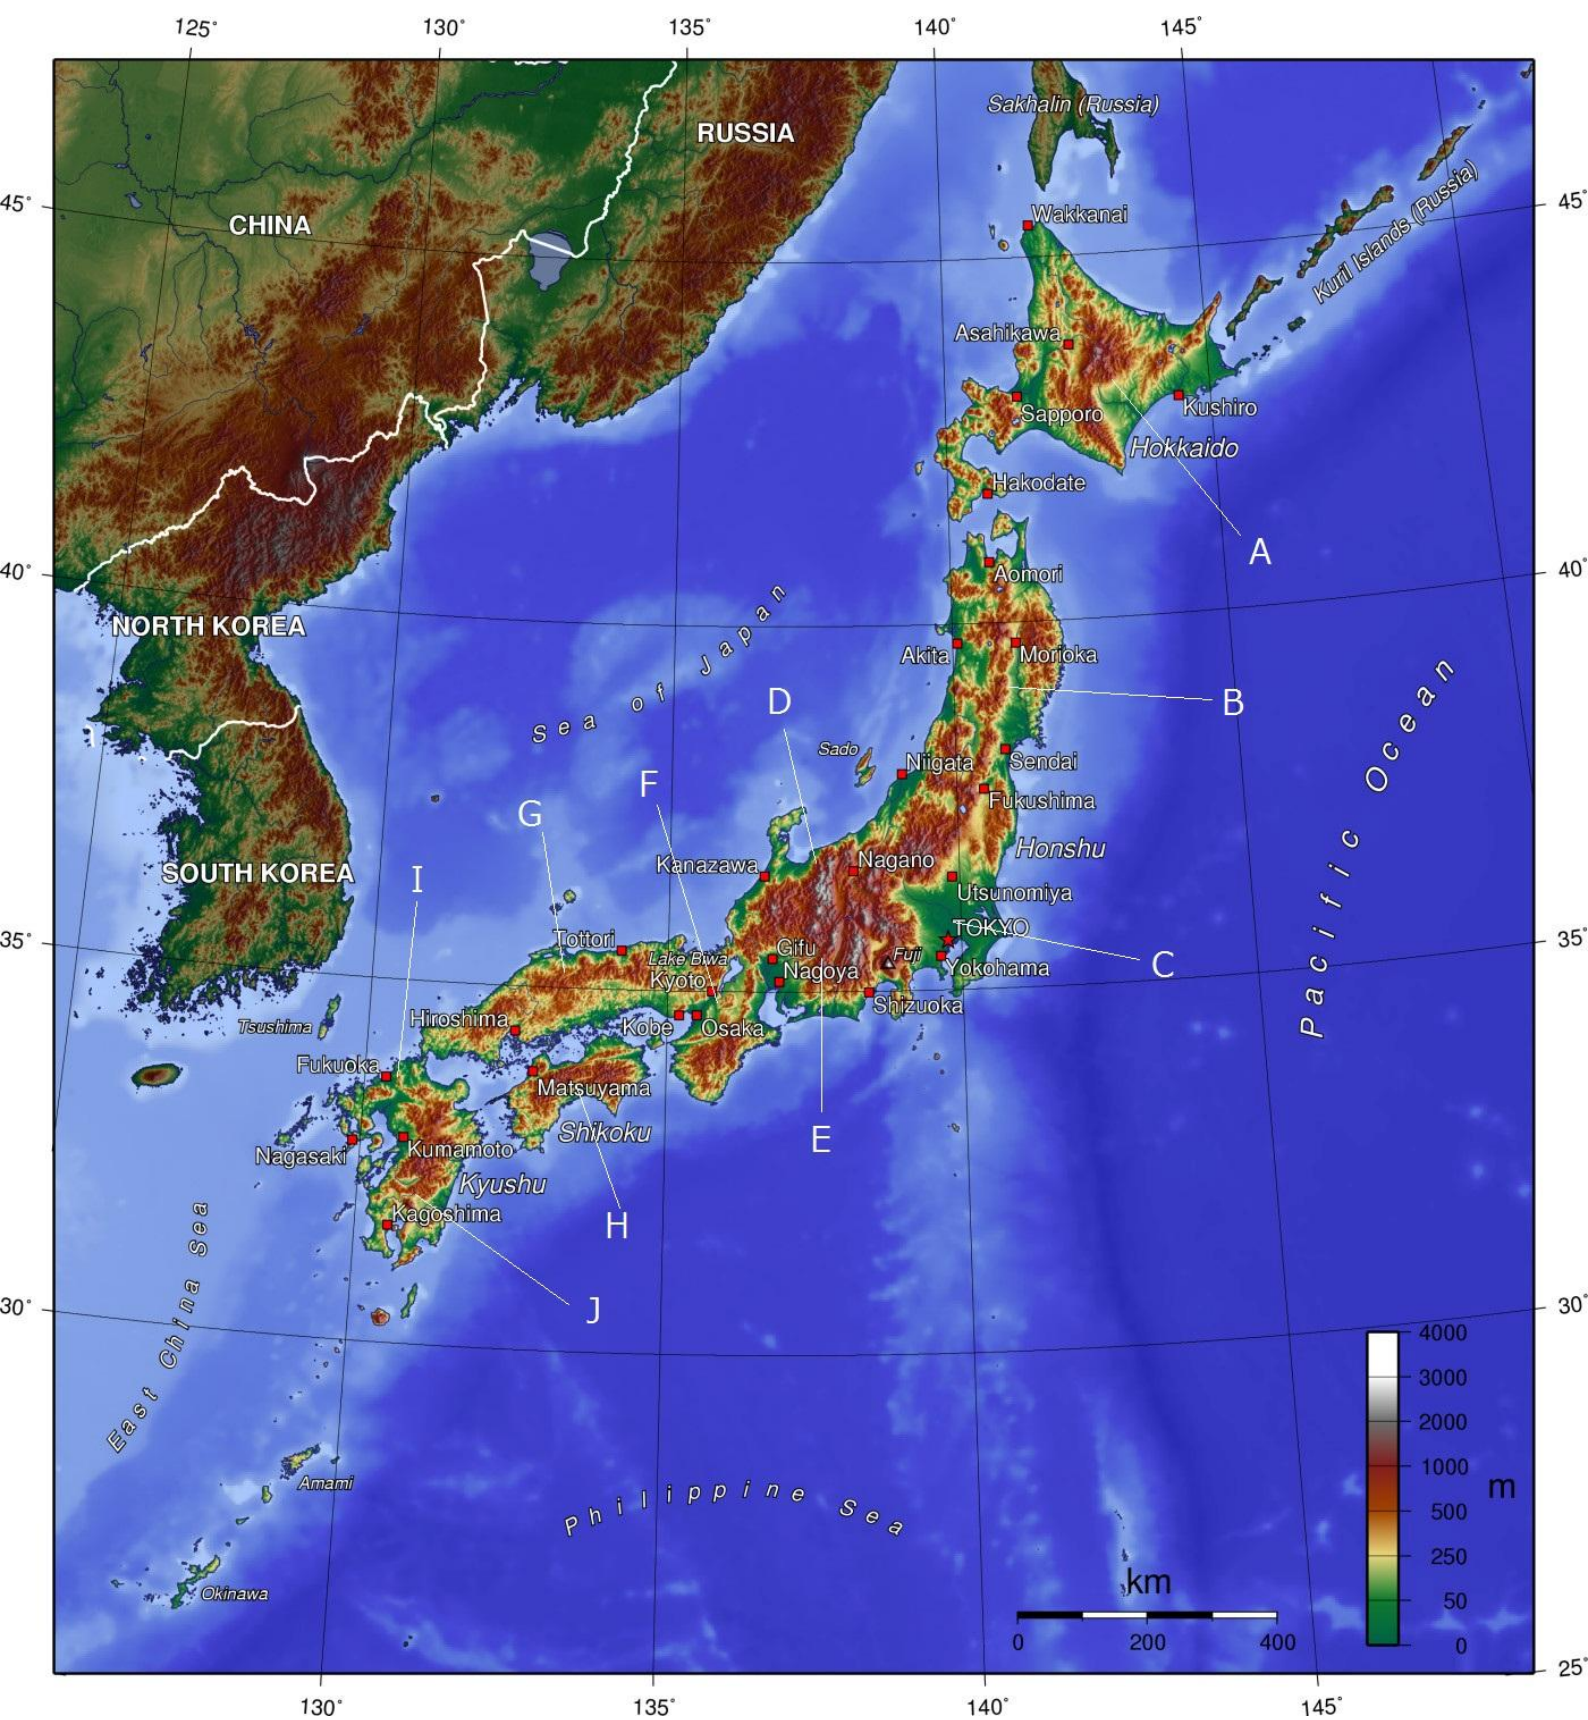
125° 130° 135° 140° 145°

RUSSIA

Sakhalin (Russia)

CHINA

45° 45°

Wakkanai

Kuril Islands (Russia)

Asahikawa

Sapporo

Kushiro

Hokkaido

Hakodate

A

40° 40°

Aomori

NORTH KOREA

Sea of Japan

Akita

Morioka

B

D

Sado

Niigata

Sendai

F

Fukushima

Pacific Ocean

G

Honshu

Kanazawa

Nagano

SOUTH KOREA

I

Utsunomiya

TOKYO

Tottori

35° 35°

Lake Biwa

Gifu

Fuji

C

Kyoto

Nagoya

Yokohama

Shizuoka

Hiroshima

Tsushima

Kobe

Osaka

Fukuoka

Matsuyama

Shikoku

E

Nagasaki

Kumamoto

Kyushu

Kagoshima

H

East China Sea

J

30° 30°

4000

3000

2000

1000

m

Amami

500

Philippine Sea

250

km

50

Okinawa

0 200 400

0

25°

130° 135° 140° 145°